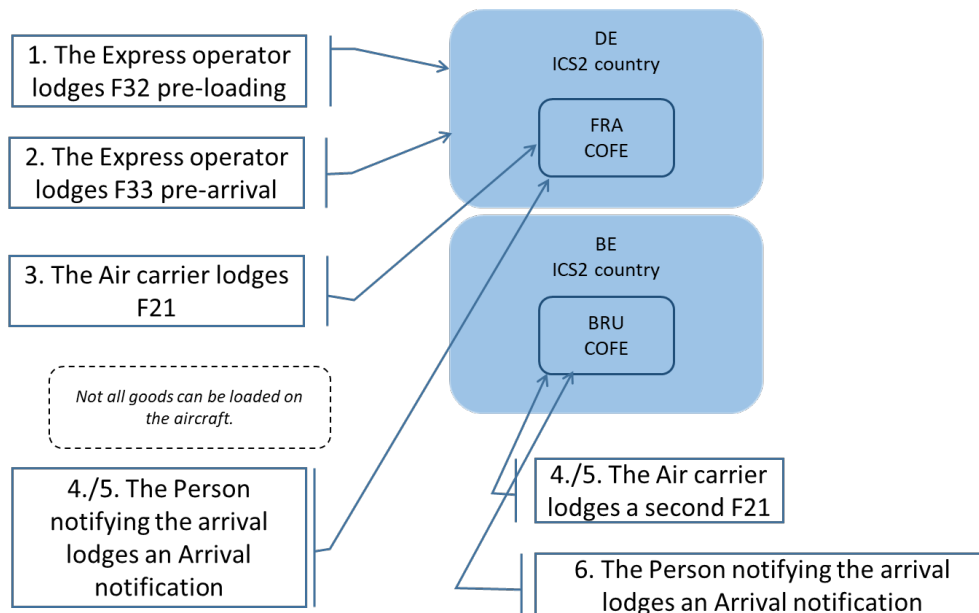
1. The Express operator lodges F32 pre-loading

2. The Express operator lodges F33 pre-arrival

3. The Air carrier lodges F21

Not all goods can be loaded on the aircraft.

4./5. The Person notifying the arrival lodges an Arrival notification

DE
ICS2 country

FRA
COFE

BE
ICS2 country

BRU
COFE

4./5. The Air carrier lodges a second F21

6. The Person notifying the arrival lodges an Arrival notification